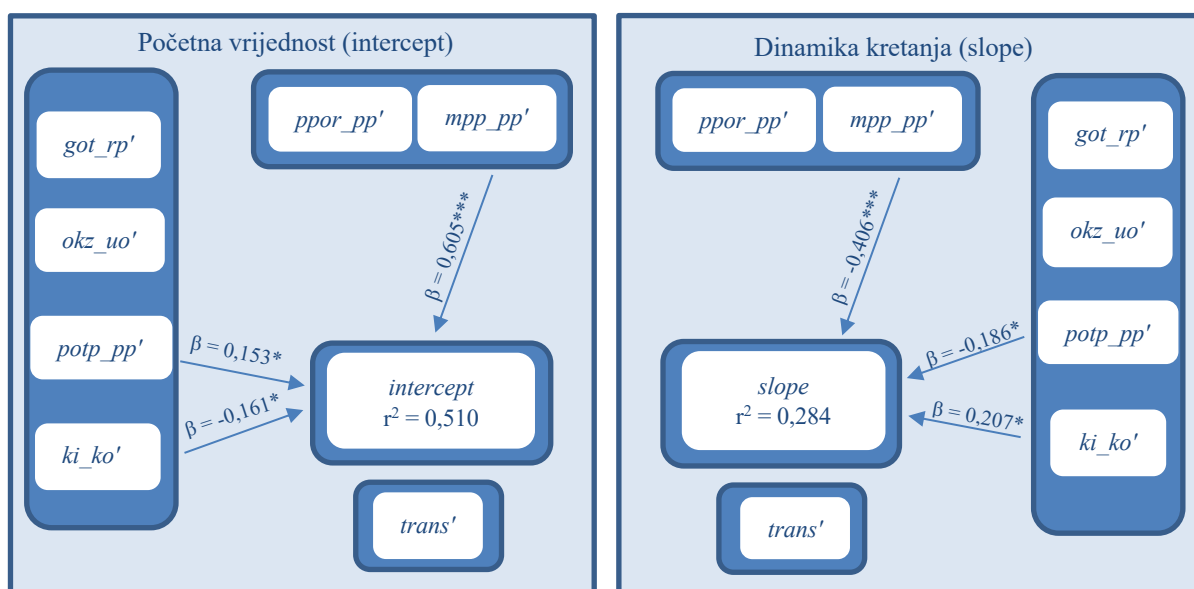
Početna vrijednost (intercept)

got_rp'

okz_uo'

potp_pp'

ki_ko'

ppor_pp'

mpp_pp'

β = 0,605***

β = 0,153*

β = -0,161*

intercept
$r^2 = 0,510$

trans'

Dinamika kretanja (slope)

ppor_pp'

mpp_pp'

β = -0,406***

got_rp'

okz_uo'

potp_pp'

ki_ko'

β = -0,186*

β = 0,207*

slope
$r^2 = 0,284$

trans'